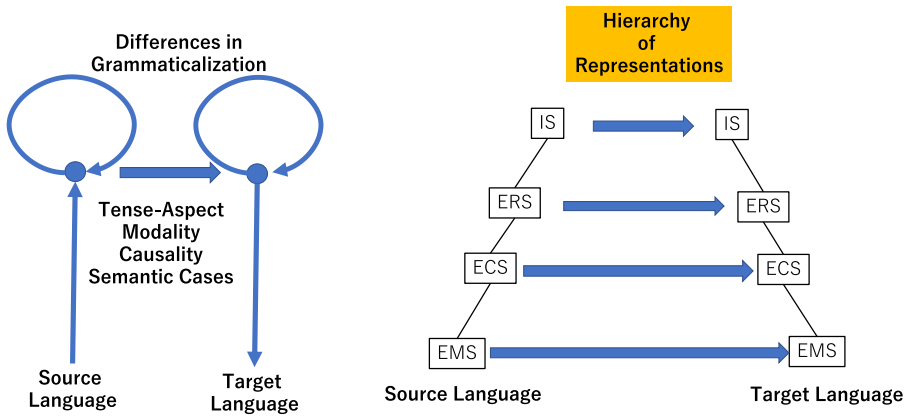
Differences in Grammaticalization

Tense-Aspect
Modality
Causality
Semantic Cases

Source Language

Target Language

Hierarchy of Representations

IS

IS

ERS

ERS

ECS

ECS

EMS

EMS

Source Language

Target Language